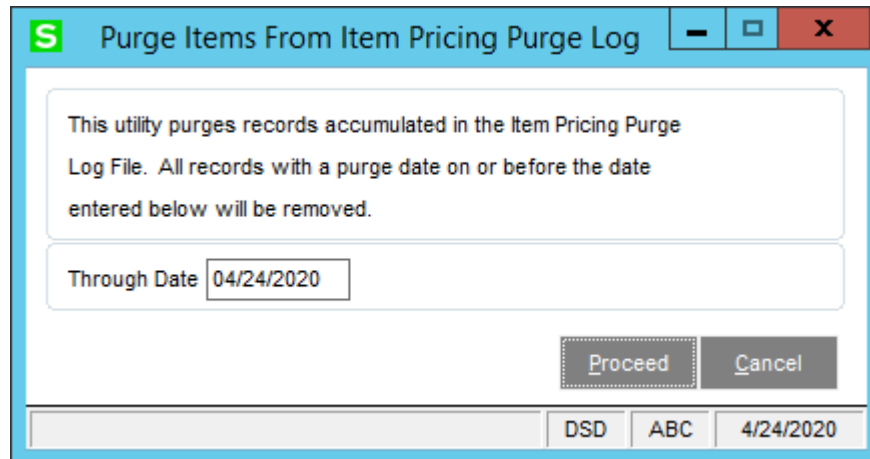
S Purge Items From Item Pricing Purge Log

This utility purges records accumulated in the Item Pricing Purge Log File. All records with a purge date on or before the date entered below will be removed.

Through Date 04/24/2020

Proceed Cancel

DSD ABC 4/24/2020